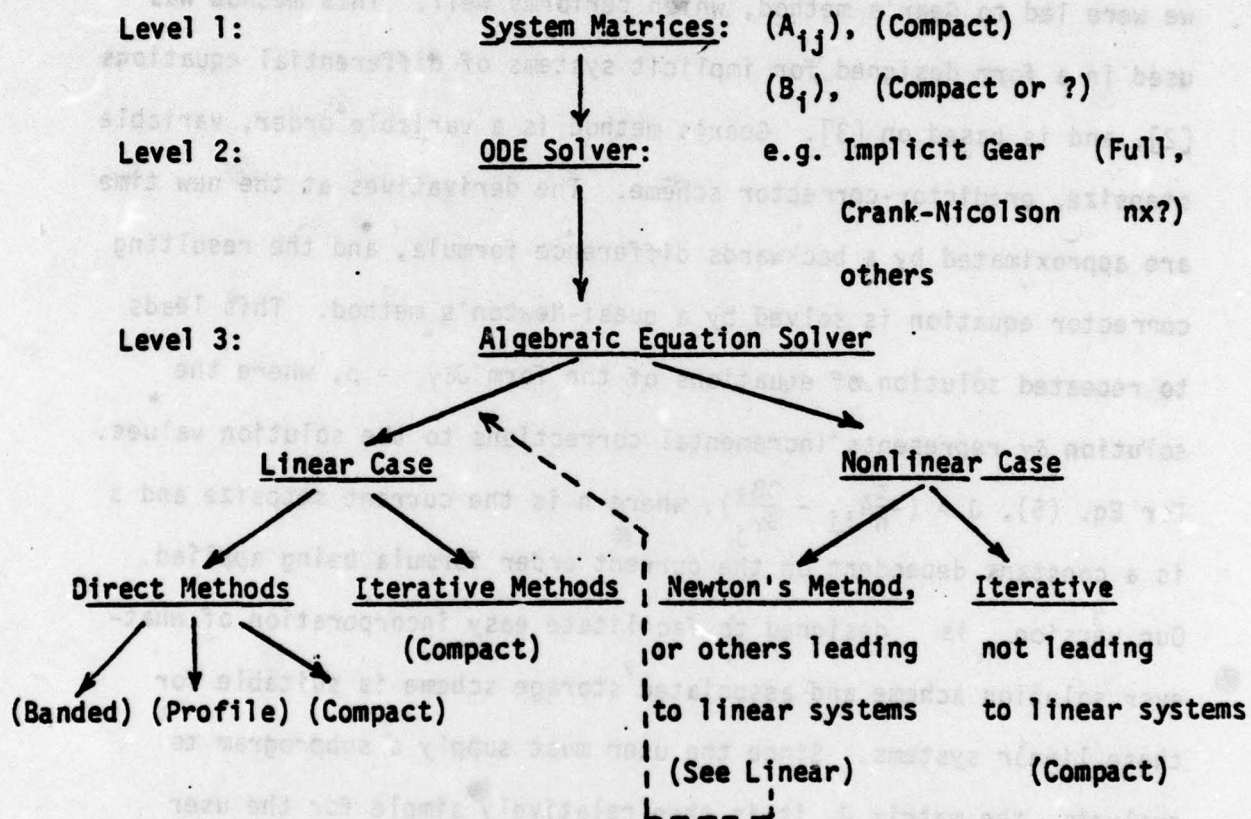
Level 1: System Matrices: $(A_{ij})$, (Compact)

$(B_i)$, (Compact or ?)

Level 2: ODE Solver: e.g. Implicit Gear (Full, Crank-Nicolson nx?) others

Level 3: Algebraic Equation Solver

Linear Case

Nonlinear Case

Direct Methods

Iterative Methods (Compact)

Newton's Method, or others leading to linear systems (See Linear)

Iterative not leading to linear systems (Compact)

(Banded) (Profile) (Compact)